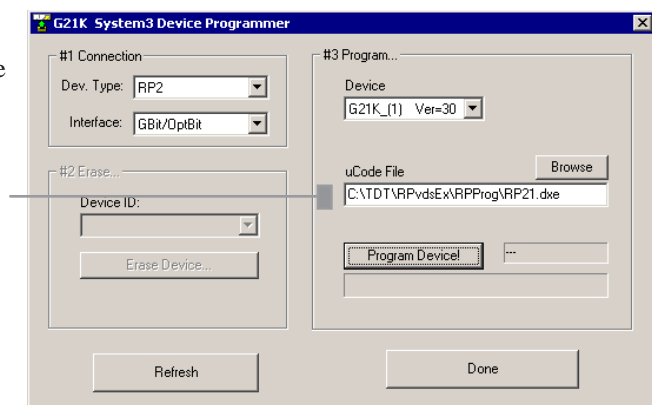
G21K System3 Device Programmer

e

#1 Connection
Dev. Type: RP2
Interface: GBit/OptBit

#2 Erase...
Device ID:
Erase Device...

#3 Program...
Device
G21K_(1) Ver=30
uCode File
Browse
C:\TDT\RPvdsEx\RPProg\RP21.dxe
Program Device!
---

Refresh
Done